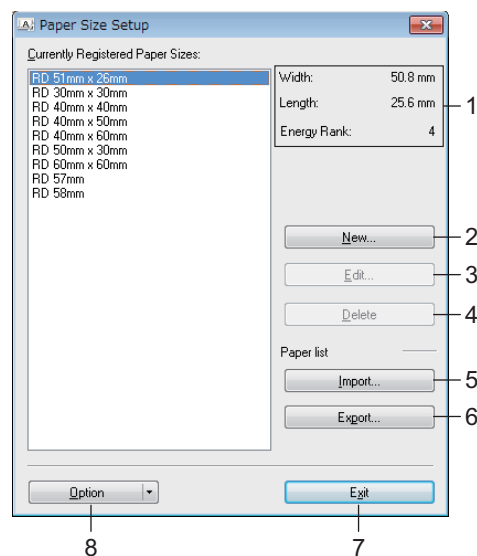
Paper Size Setup

Currently Registered Paper Sizes:

RD 51mm x 26mm
RD 30mm x 30mm
RD 40mm x 40mm
RD 40mm x 50mm
RD 40mm x 60mm
RD 50mm x 30mm
RD 60mm x 60mm
RD 57mm
RD 58mm

| Width: | 50.8 mm |
|---|---|
| Length: | 25.6 mm |
| Energy Rank: | 4 |

1

New... 2

Edit... 3

Delete 4

Paper list

Import... 5

Export... 6

Option

Exit

8

7